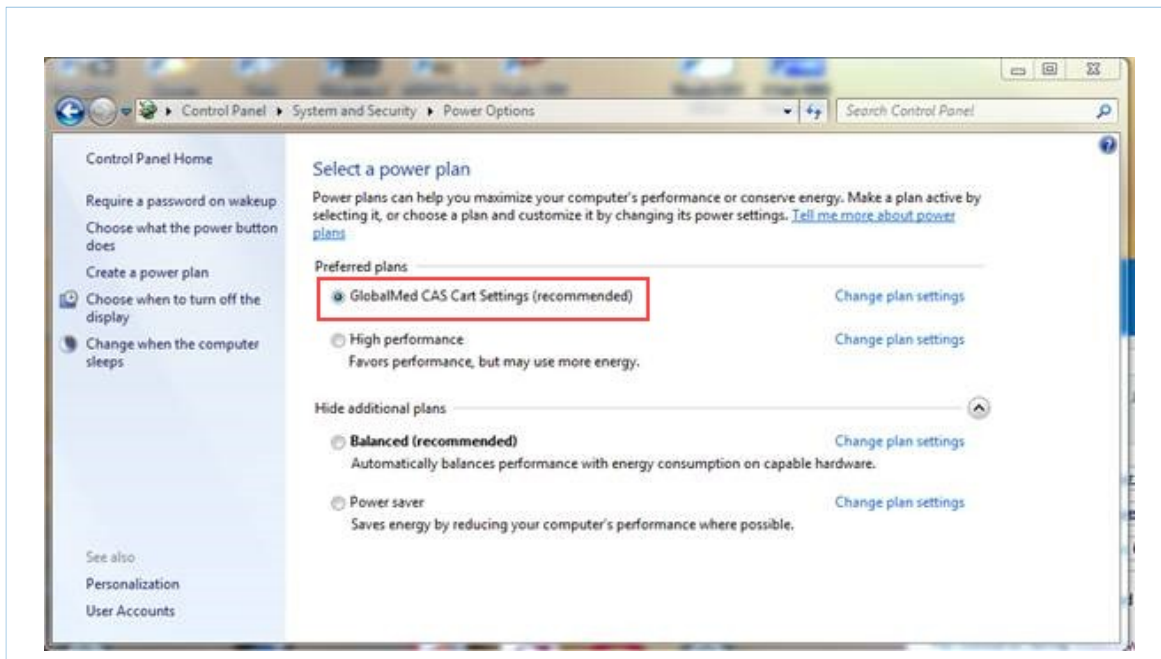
Control Panel ▸ System and Security ▸ Power Options

Search Control Panel

Control Panel Home

Require a password on wakeup

Choose what the power button does

Create a power plan

Choose when to turn off the display

Change when the computer sleeps

See also

Personalization

User Accounts

Select a power plan

Power plans can help you maximize your computer's performance or conserve energy. Make a plan active by selecting it, or choose a plan and customize it by changing its power settings. Tell me more about power plans

Preferred plans

GlobalMed CAS Cart Settings (recommended)

Change plan settings

High performance

Favors performance, but may use more energy.

Change plan settings

Hide additional plans

Balanced (recommended)

Automatically balances performance with energy consumption on capable hardware.

Change plan settings

Power saver

Saves energy by reducing your computer's performance where possible.

Change plan settings